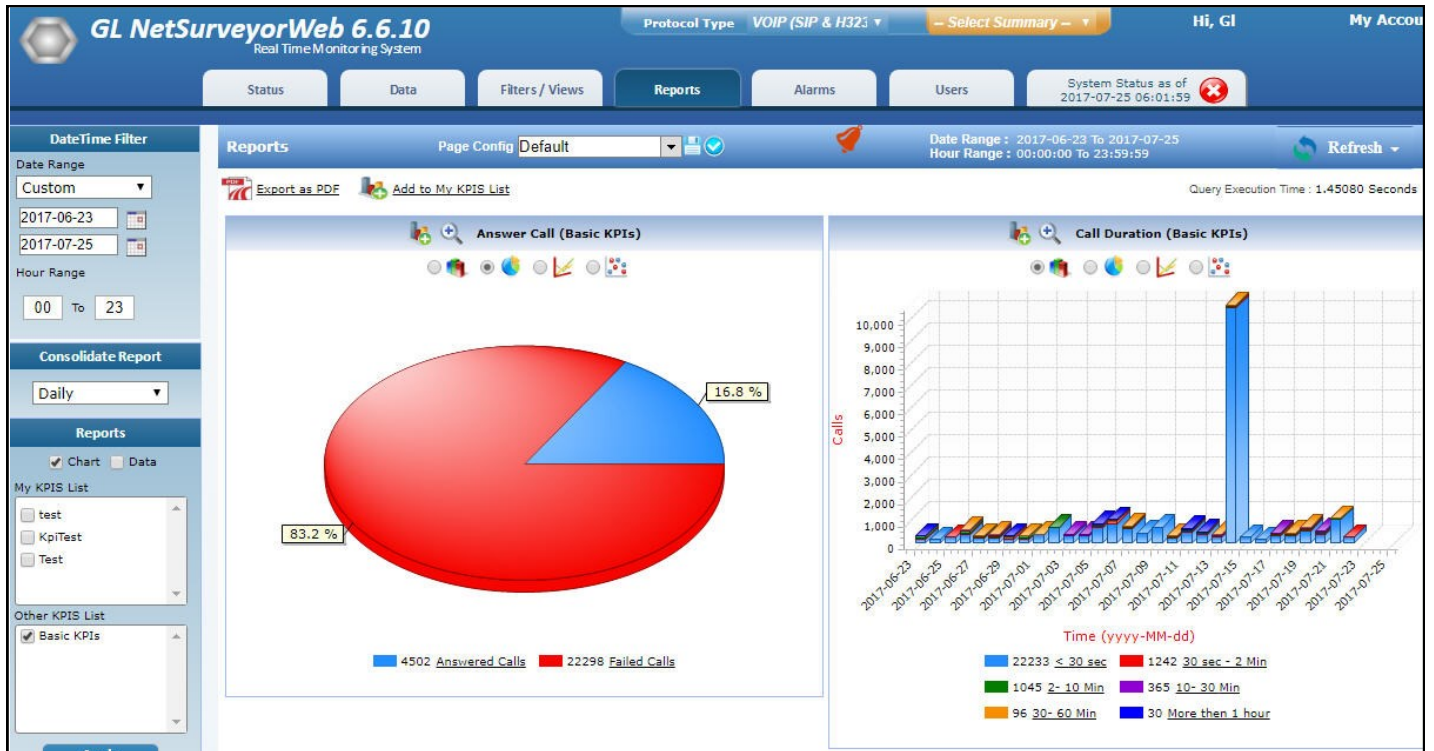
GL NetSurveyorWeb 6.6.10
Real Time Monitoring System

Protocol Type VOIP (SIP & H323
-- Select Summary --
Hi, Gl
My Accou

Status
Data
Filters / Views
Reports
Alarms
Users
System Status as of 2017-07-25 06:01:59

DateTime Filter
Date Range
Custom
2017-06-23
2017-07-25
Hour Range
00 To 23

Consolidate Report
Daily

Reports
Chart Data
My KPIS List
test
KpiTest
Test
Other KPIS List
Basic KPIs

Reports
Page Config Default
Date Range : 2017-06-23 To 2017-07-25
Hour Range : 00:00:00 To 23:59:59
Refresh

Export as PDF
Add to My KPIS List
Query Execution Time : 1.45080 Seconds

Answer Call (Basic KPIs)
16.8 %
83.2 %
4502 Answered Calls
22298 Failed Calls

Call Duration (Basic KPIs)
10,000
9,000
8,000
7,000
6,000
5,000
4,000
3,000
2,000
1,000
0
Calls
2017-06-23
2017-06-25
2017-06-27
2017-06-29
2017-07-01
2017-07-03
2017-07-05
2017-07-07
2017-07-09
2017-07-11
2017-07-13
2017-07-15
2017-07-17
2017-07-19
2017-07-21
2017-07-23
2017-07-25
Time (yyyy-MM-dd)
22233 < 30 sec
1242 30 sec - 2 Min
1045 2- 10 Min
365 10- 30 Min
96 30- 60 Min
30 More then 1 hour